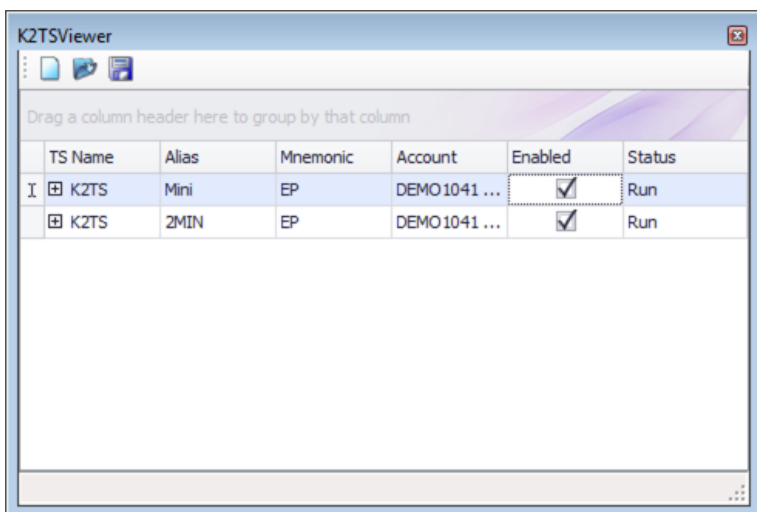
K2TSViewer

Drag a column header here to group by that column

| | TS Name | Alias | Mnemonic | Account | Enabled | Status |
|---|---|---|---|---|---|---|
| I | ⊞ K2TS | Mini | EP | DEMO1041 ... | ☑ | Run |
| | ⊞ K2TS | 2MIN | EP | DEMO1041 ... | ☑ | Run |